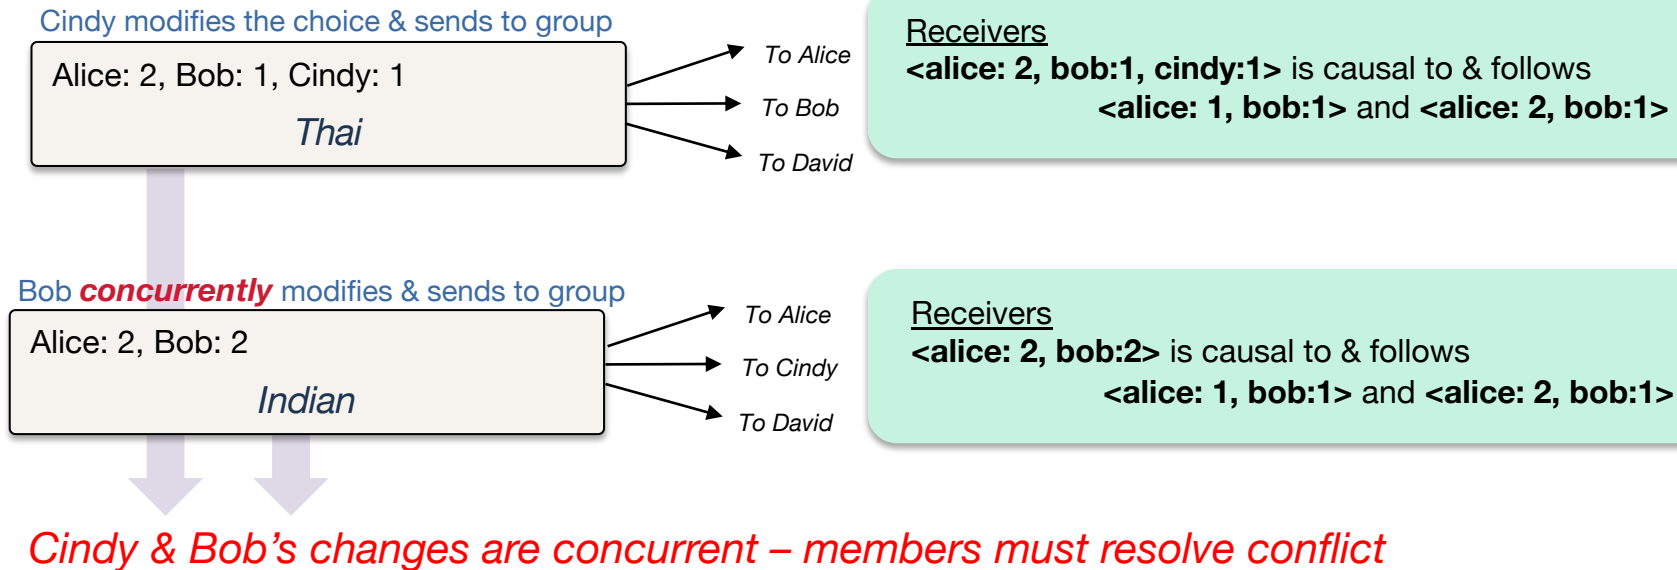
Cindy modifies the choice & sends to group

Alice: 2, Bob: 1, Cindy: 1

Thai

To Alice
To Bob
To David

Receivers
**<alice: 2, bob:1, cindy:1>** is causal to & follows **<alice: 1, bob:1>** and **<alice: 2, bob:1>**

Bob ***concurrently*** modifies & sends to group

Alice: 2, Bob: 2

Indian

To Alice
To Cindy
To David

Receivers
**<alice: 2, bob:2>** is causal to & follows **<alice: 1, bob:1>** and **<alice: 2, bob:1>**

Cindy & Bob's changes are concurrent – members must resolve conflict